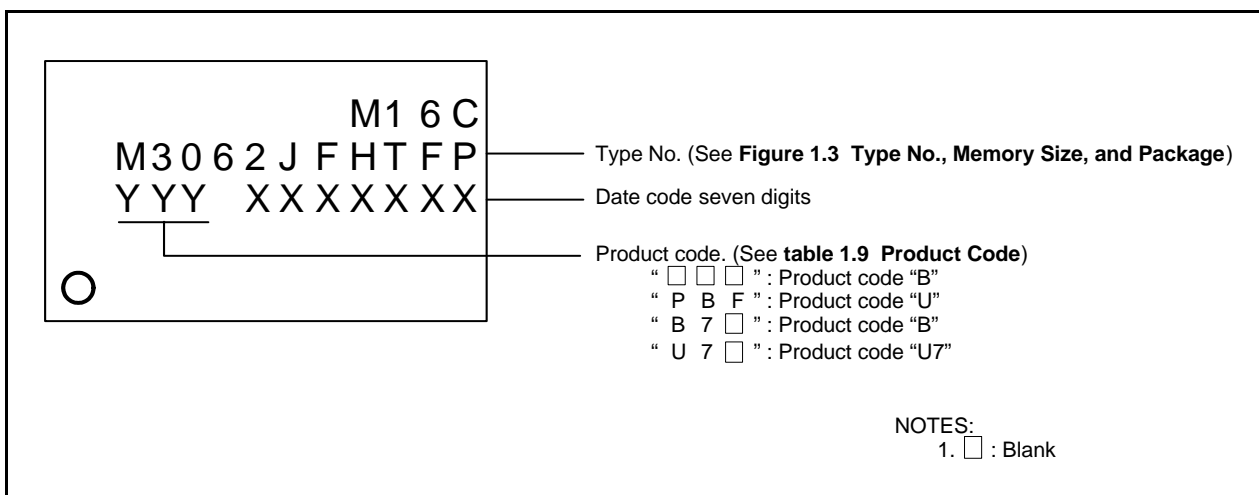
M1 6C
M3062JFHTFP
YYY XXXXXXX

Type No. (See **Figure 1.3 Type No., Memory Size, and Package**)

Date code seven digits

Product code. (See **table 1.9 Product Code**)
" □ □ □ " : Product code "B"
" P B F " : Product code "U"
" B 7 □ " : Product code "B"
" U 7 □ " : Product code "U7"

NOTES:
1. □ : Blank